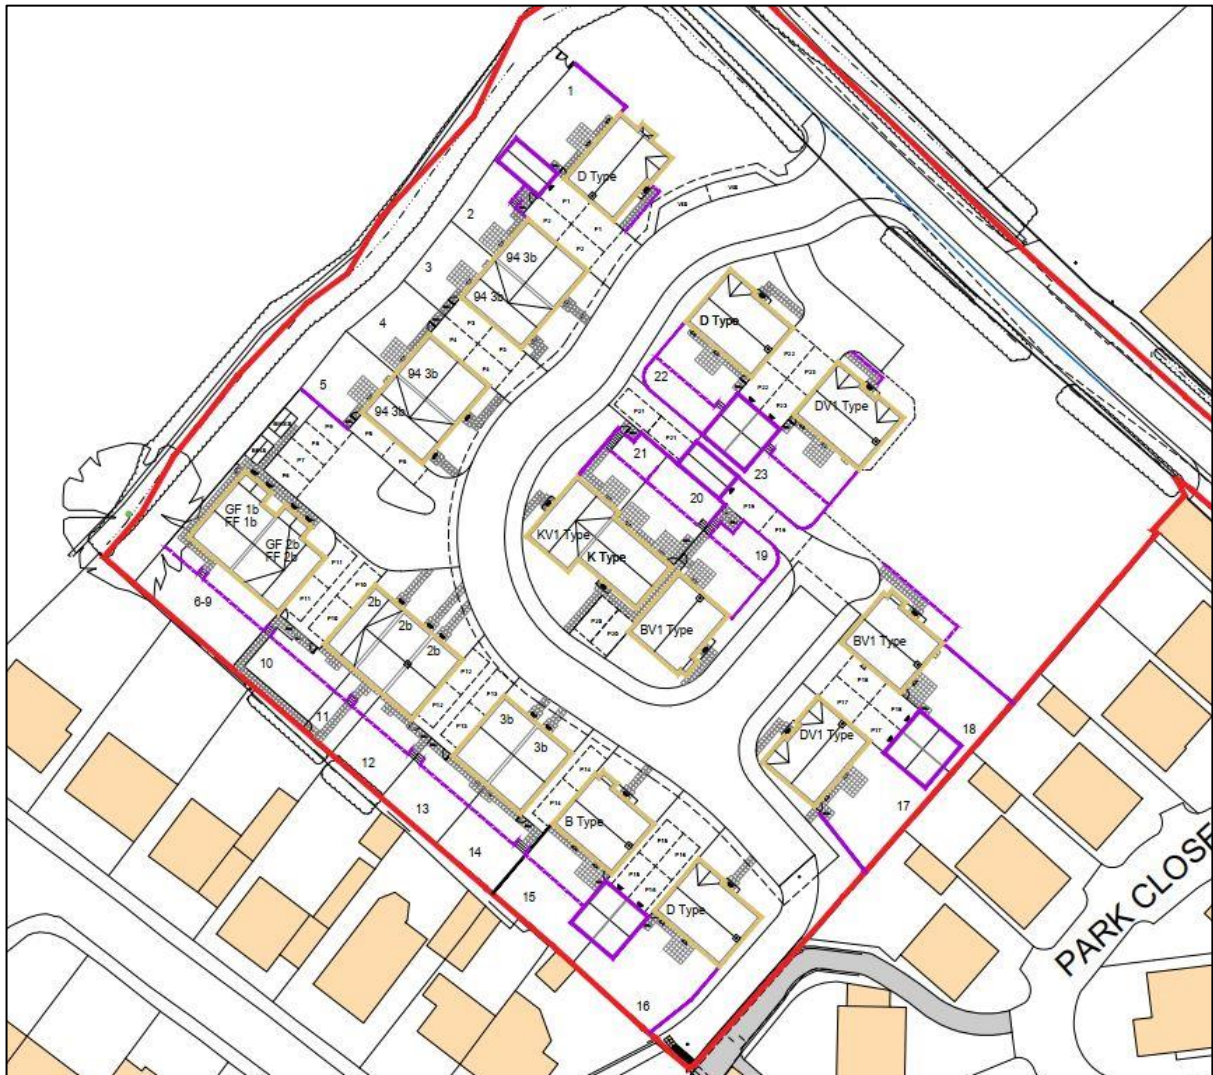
1
D Type
2
94 3b
3
94 3b
4
94 3b
5
94 3b
D Type
22
DV1 Type
23
21
20
19
KV1 Type
K Type
BV1 Type
GF 1b
FF 1b
GF 2b
FF 2b
6-9
2b
2b
2b
10
11
3b
3b
12
13
B Type
14
15
D Type
16
BV1 Type
DV1 Type
18
17
PARK CLOSE